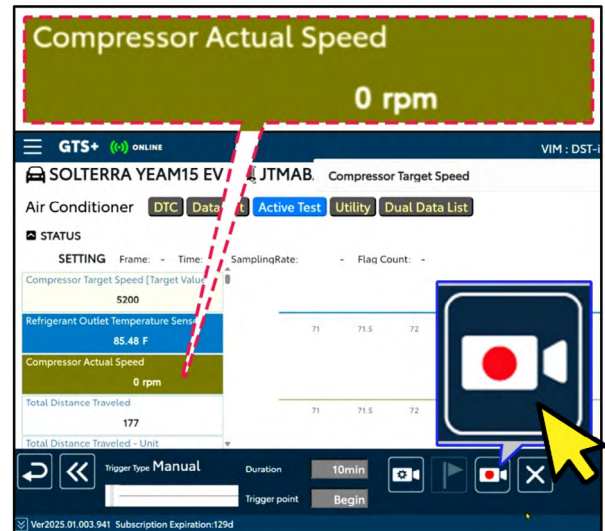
Compressor Actual Speed
0 rpm

GTS+ ONLINE
VIM : DST-i
SOLTERRA YEAM15 EV JTMAB
Compressor Target Speed
Air Conditioner DTC Data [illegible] Active Test Utility Dual Data List
STATUS
SETTING Frame: - Time: - SamplingRate: - Flag Count: -
Compressor Target Speed [Target Valu
5200
Refrigerant Outlet Temperature Sens
85.48 F
Compressor Actual Speed
0 rpm
Total Distance Traveled
177
Total Distance Traveled - Unit
71 71.5 72
71 71.5 72
Trigger Type Manual
Duration 10min
Trigger point Begin
Ver2025.01.003.941 Subscription Expiration:129d